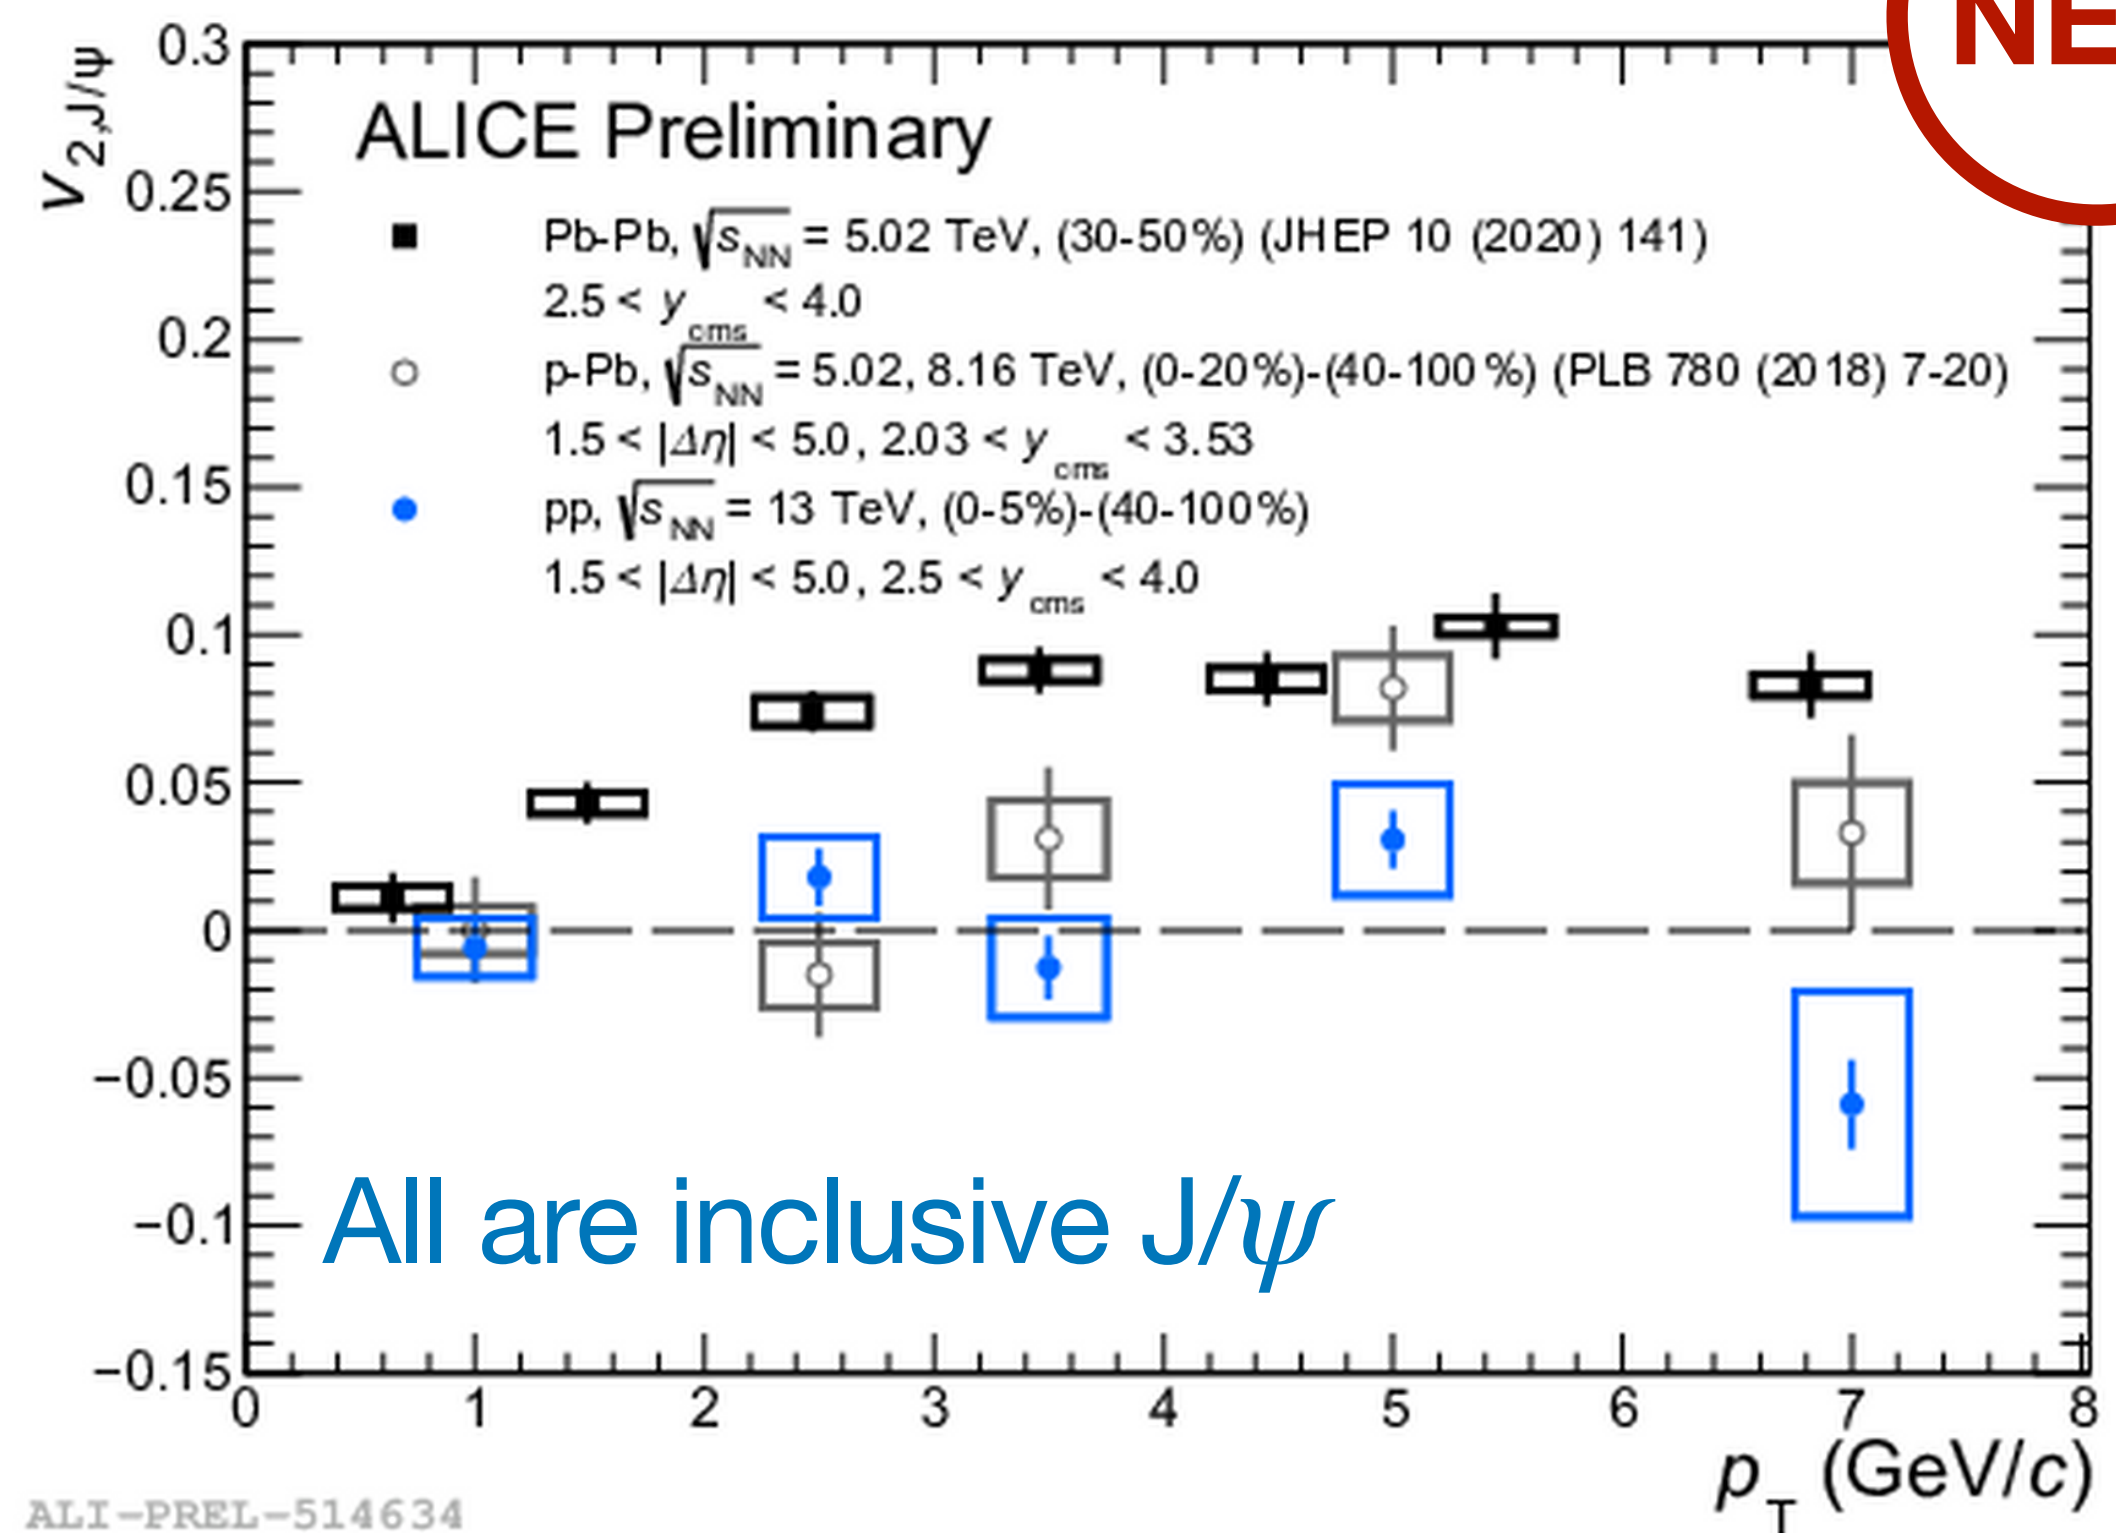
NE

$v_{2,J/\psi}$

ALICE Preliminary

Pb-Pb, $\sqrt{s_{NN}}$ = 5.02 TeV, (30-50%) (JHEP 10 (2020) 141)
2.5 < $y_{cms}$ < 4.0

p-Pb, $\sqrt{s_{NN}}$ = 5.02, 8.16 TeV, (0-20%)-(40-100%) (PLB 780 (2018) 7-20)
1.5 < $|\Delta\eta|$ < 5.0, 2.03 < $y_{cms}$ < 3.53

pp, $\sqrt{s_{NN}}$ = 13 TeV, (0-5%)-(40-100%)
1.5 < $|\Delta\eta|$ < 5.0, 2.5 < $y_{cms}$ < 4.0

All are inclusive J/$\psi$

0.3
0.25
0.2
0.15
0.1
0.05
0
−0.05
−0.1
−0.15

0 1 2 3 4 5 6 7 8

$p_T$ (GeV/$c$)

ALI-PREL-514634